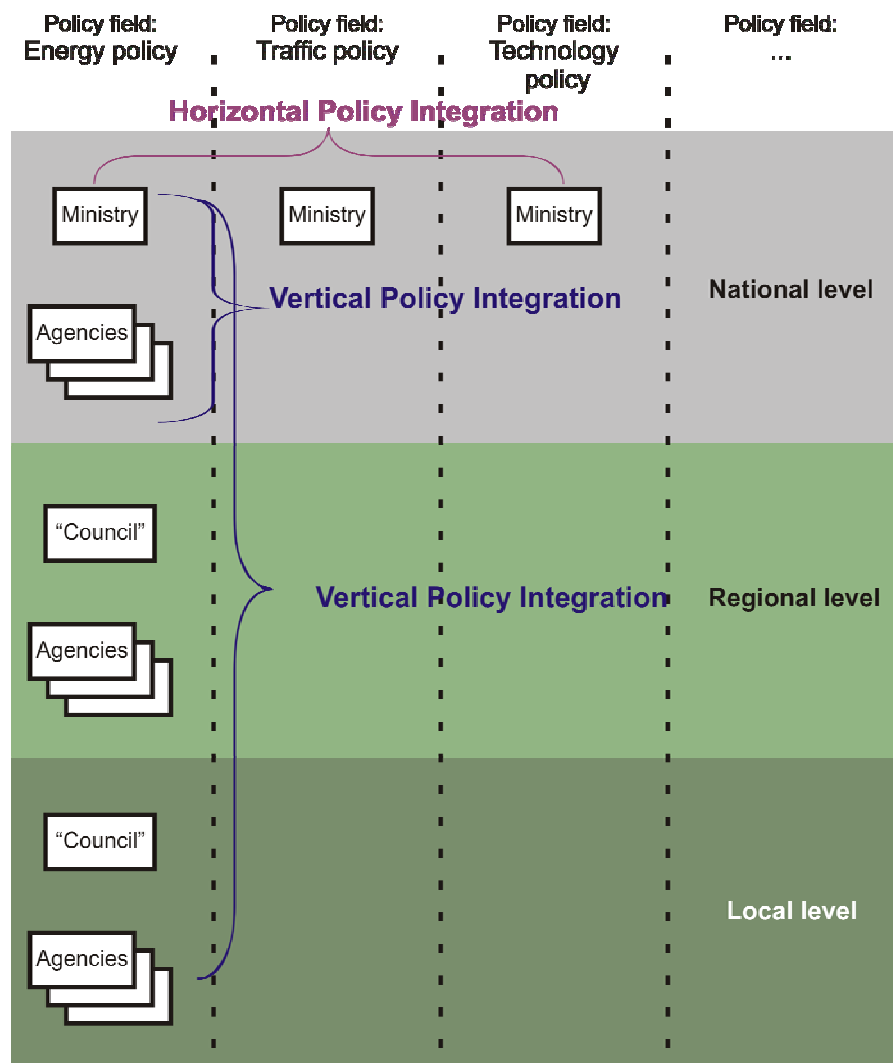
Policy field: Energy policy

Policy field: Traffic policy

Policy field: Technology policy

Policy field: ...

Horizontal Policy Integration

Ministry

Ministry

Ministry

Vertical Policy Integration

National level

Agencies

"Council"

Vertical Policy Integration

Regional level

Agencies

"Council"

Local level

Agencies